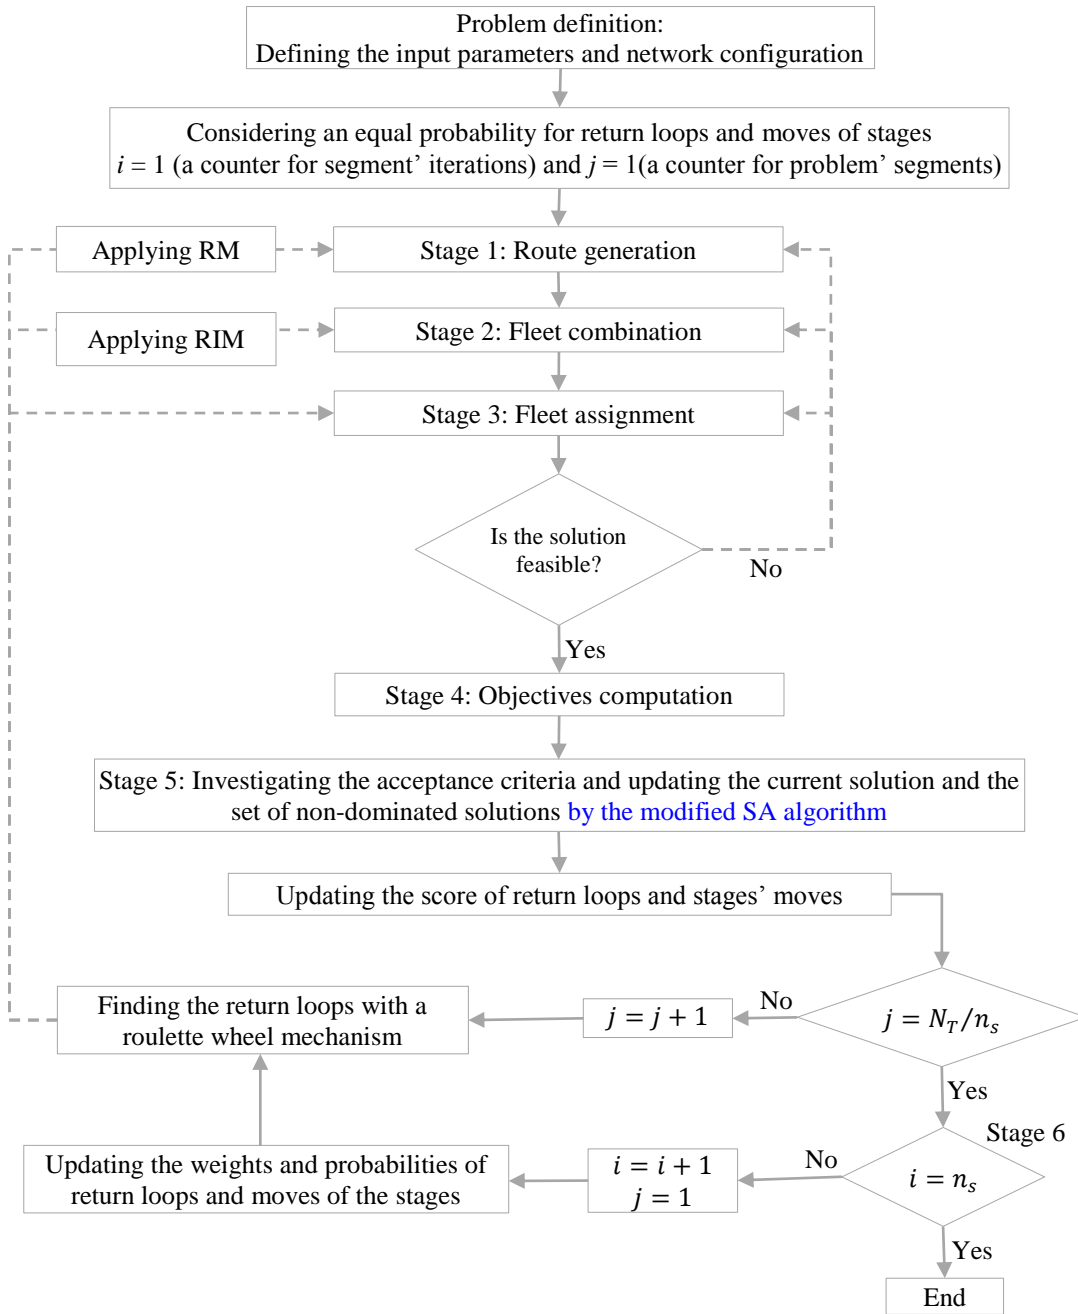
Problem definition:
Defining the input parameters and network configuration

Considering an equal probability for return loops and moves of stages
$i$ = 1 (a counter for segment' iterations) and $j$ = 1(a counter for problem' segments)

Applying RM

Stage 1: Route generation

Applying RIM

Stage 2: Fleet combination

Stage 3: Fleet assignment

Is the solution feasible?

No

Yes

Stage 4: Objectives computation

Stage 5: Investigating the acceptance criteria and updating the current solution and the set of non-dominated solutions by the modified SA algorithm

Updating the score of return loops and stages' moves

Finding the return loops with a roulette wheel mechanism

$j = j + 1$

No

$j = N_T/n_s$

Yes

Stage 6

Updating the weights and probabilities of return loops and moves of the stages

$i = i + 1$
$j = 1$

No

$i = n_s$

Yes

End